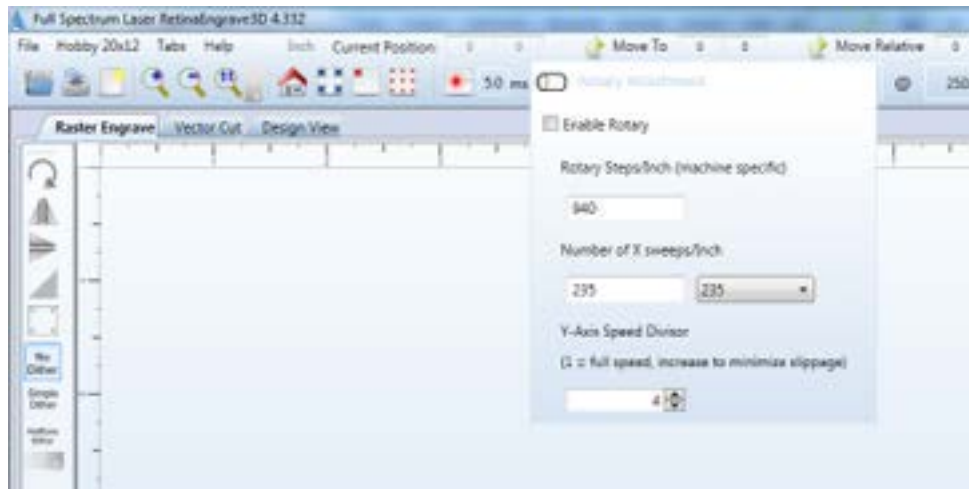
Full Spectrum Laser RetinaEngrave3D 4.332

File Hobby 20x12 Tabs Help Inch Current Position: 0 0 Move To 0 0 Move Relative 0

50 ms

Rotary Attachment

250

Raster Engrave Vector Cut Design View

Enable Rotary

Rotary Steps/Inch (machine specific)

840

Number of X sweeps/Inch

235

235

Y-Axis Speed Divisor

(1 = full speed, increase to minimize slippage)

4

No Dither

Simple Dither

Halftone Dither